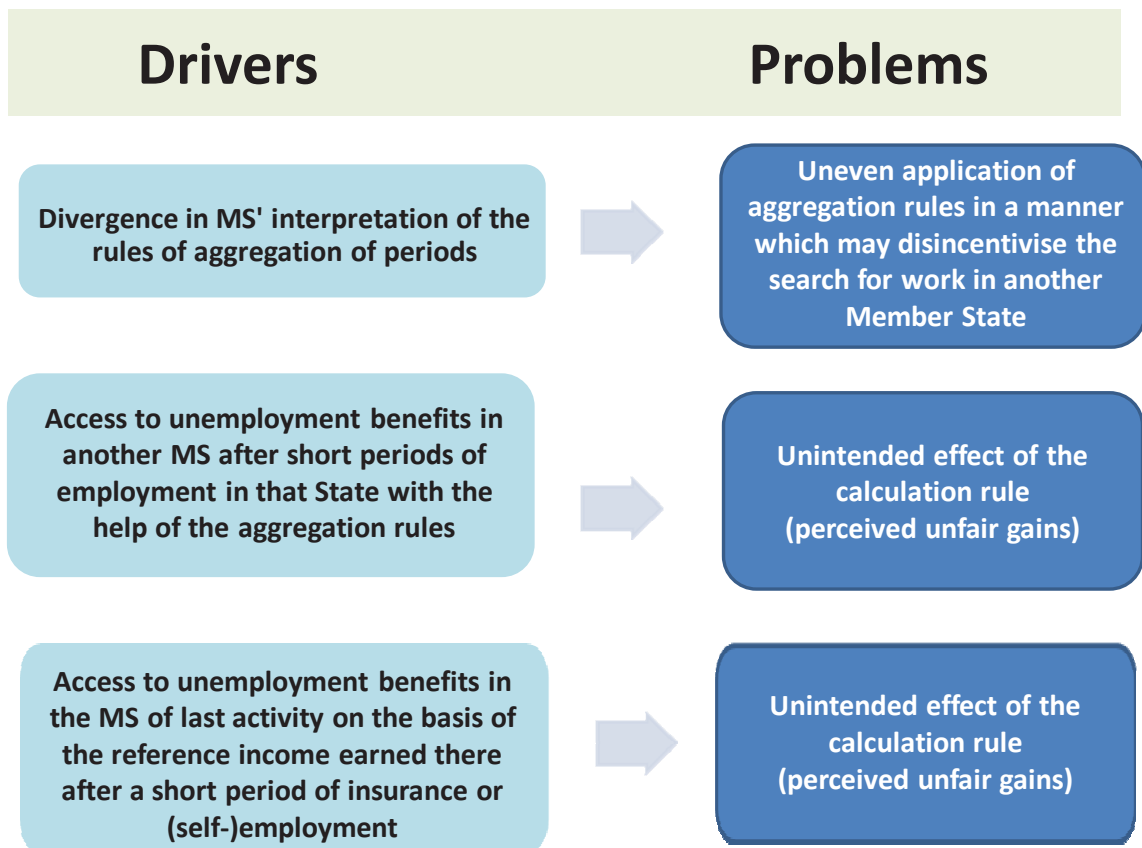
Drivers

Problems

Divergence in MS' interpretation of the rules of aggregation of periods

Uneven application of aggregation rules in a manner which may disincentivise the search for work in another Member State

Access to unemployment benefits in another MS after short periods of employment in that State with the help of the aggregation rules

Unintended effect of the calculation rule (perceived unfair gains)

Access to unemployment benefits in the MS of last activity on the basis of the reference income earned there after a short period of insurance or (self-)employment

Unintended effect of the calculation rule (perceived unfair gains)